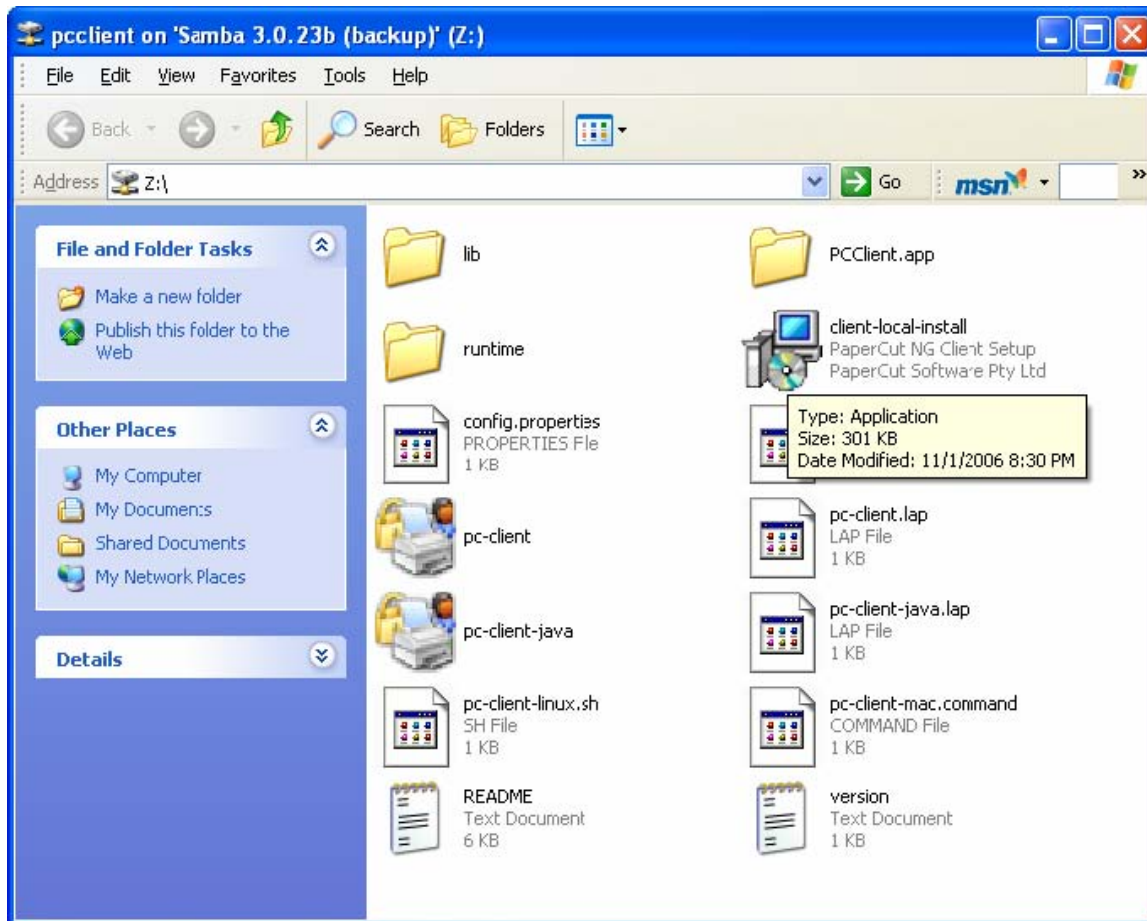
pcclient on 'Samba 3.0.23b (backup)' (Z:)

File Edit View Favorites Tools Help

Back Search Folders

Address Z:\ Go msn

File and Folder Tasks
Make a new folder
Publish this folder to the Web

Other Places
My Computer
My Documents
Shared Documents
My Network Places

Details

lib

PCClient.app

runtime

client-local-install
PaperCut NG Client Setup
PaperCut Software Pty Ltd

config.properties
PROPERTIES File
1 KB

Type: Application
Size: 301 KB
Date Modified: 11/1/2006 8:30 PM

pc-client

pc-client.lap
LAP File
1 KB

pc-client-java

pc-client-java.lap
LAP File
1 KB

pc-client-linux.sh
SH File
1 KB

pc-client-mac.command
COMMAND File
1 KB

README
Text Document
6 KB

version
Text Document
1 KB